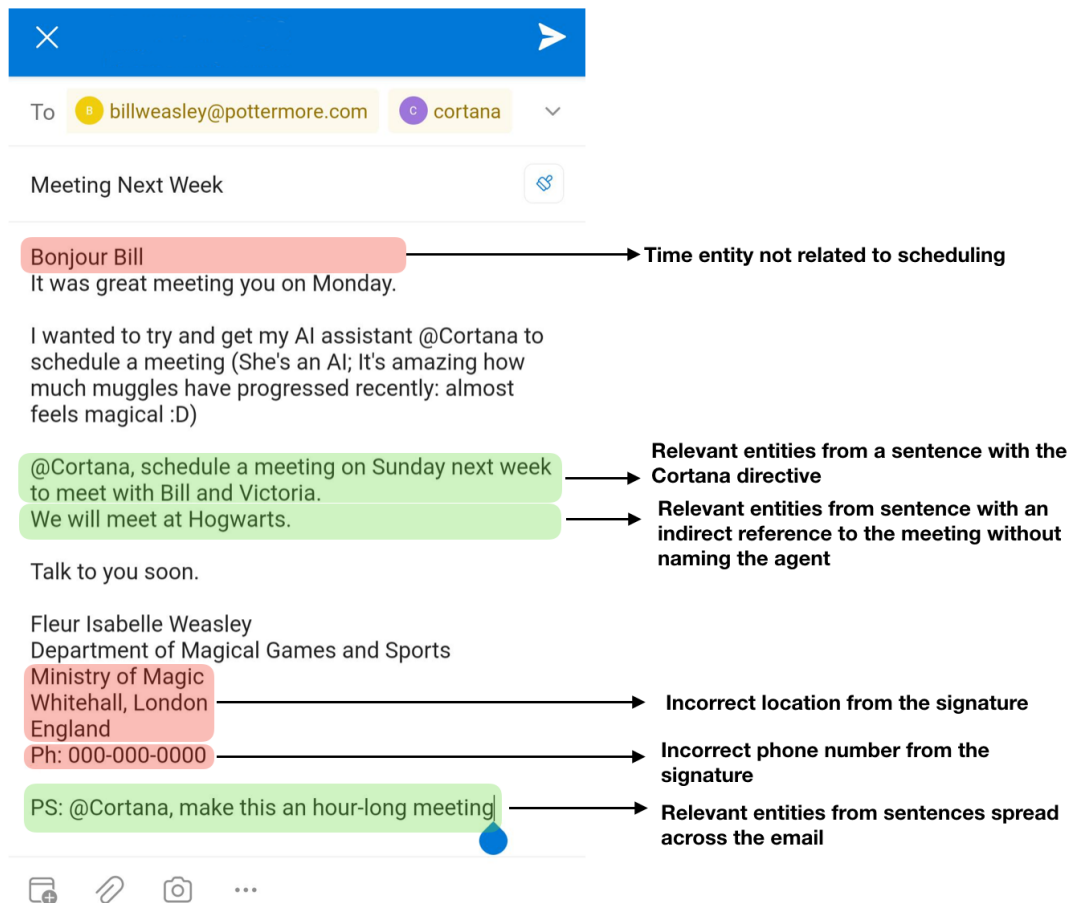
To B billweasley@pottermore.com C cortana

Meeting Next Week

Bonjour Bill
It was great meeting you on Monday.

Time entity not related to scheduling

I wanted to try and get my AI assistant @Cortana to schedule a meeting (She's an AI; It's amazing how much muggles have progressed recently: almost feels magical :D)

@Cortana, schedule a meeting on Sunday next week to meet with Bill and Victoria.

Relevant entities from a sentence with the Cortana directive

We will meet at Hogwarts.

Relevant entities from sentence with an indirect reference to the meeting without naming the agent

Talk to you soon.

Fleur Isabelle Weasley
Department of Magical Games and Sports
Ministry of Magic
Whitehall, London
England

Incorrect location from the signature

Ph: 000-000-0000

Incorrect phone number from the signature

PS: @Cortana, make this an hour-long meeting

Relevant entities from sentences spread across the email